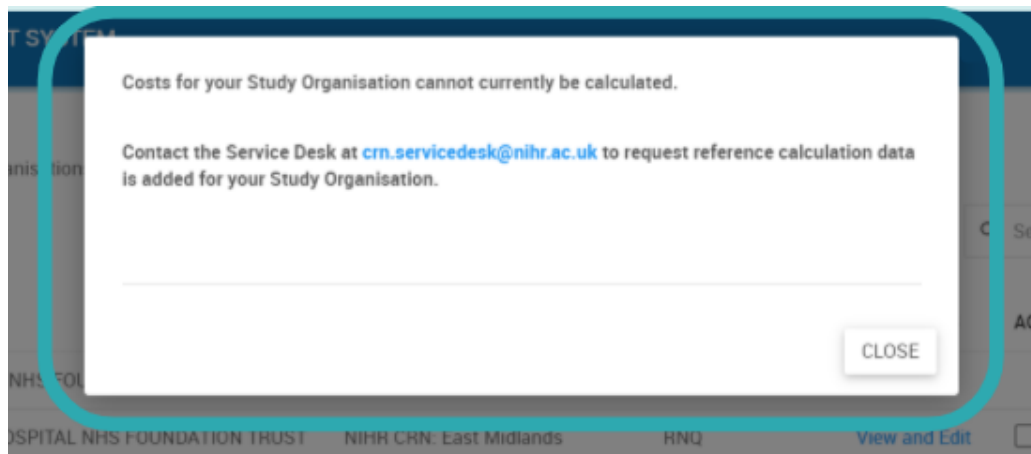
T SYSTEM

Costs for your Study Organisation cannot currently be calculated.

Contact the Service Desk at crn.servicedesk@nihr.ac.uk to request reference calculation data is added for your Study Organisation.

CLOSE

anisation

Se

AC

NHS FOU

OSPITAL NHS FOUNDATION TRUST NIHR CRN: East Midlands RNQ View and Edit